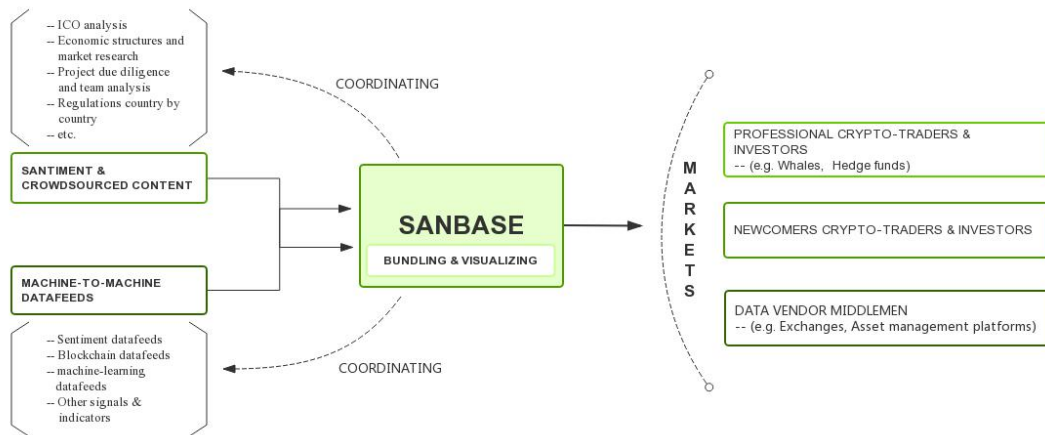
-- ICO analysis
-- Economic structures and market research
-- Project due diligence and team analysis
-- Regulations country by country
-- etc.

COORDINATING

SANTIMENT & CROWDSOURCED CONTENT

MACHINE-TO-MACHINE DATAFEEDS

-- Sentiment datafeeds
-- Blockchain datafeeds
-- machine-learning datafeeds
-- Other signals & indicators

COORDINATING

SANBASE

BUNDLING & VISUALIZING

M A R K E T S

PROFESSIONAL CRYPTO-TRADERS & INVESTORS
-- (e.g. Whales, Hedge funds)

NEWCOMERS CRYPTO-TRADERS & INVESTORS

DATA VENDOR MIDDLEMEN
-- (e.g. Exchanges, Asset management platforms)